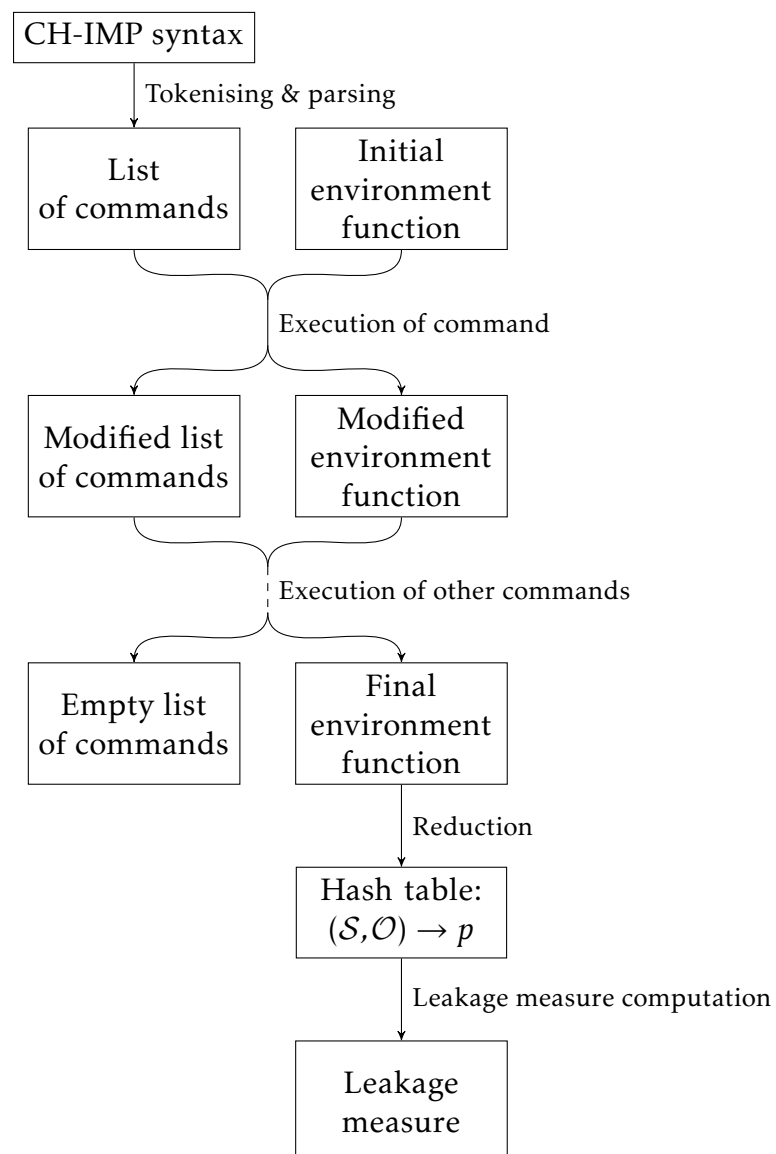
CH-IMP syntax

Tokenising & parsing

List of commands

Initial environment function

Execution of command

Modified list of commands

Modified environment function

Execution of other commands

Empty list of commands

Final environment function

Reduction

Hash table: $(\mathcal{S},\mathcal{O}) \to p$

Leakage measure computation

Leakage measure